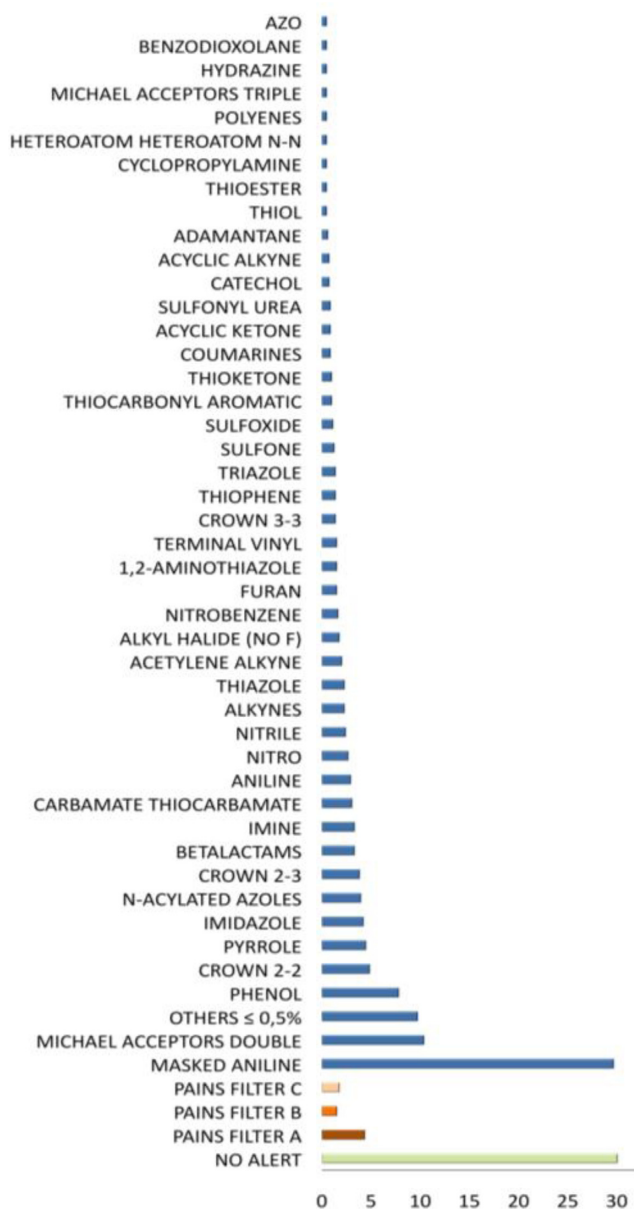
AZO
BENZODIOXOLANE
HYDRAZINE
MICHAEL ACCEPTORS TRIPLE
POLYENES
HETEROATOM HETEROATOM N-N
CYCLOPROPYLAMINE
THIOESTER
THIOL
ADAMANTANE
ACYCLIC ALKYNE
CATECHOL
SULFONYL UREA
ACYCLIC KETONE
COUMARINES
THIOKETONE
THIOCARBONYL AROMATIC
SULFOXIDE
SULFONE
TRIAZOLE
THIOPHENE
CROWN 3-3
TERMINAL VINYL
1,2-AMINOTHIAZOLE
FURAN
NITROBENZENE
ALKYL HALIDE (NO F)
ACETYLENE ALKYNE
THIAZOLE
ALKYNES
NITRILE
NITRO
ANILINE
CARBAMATE THIOCARBAMATE
IMINE
BETALACTAMS
CROWN 2-3
N-ACYLATED AZOLES
IMIDAZOLE
PYRROLE
CROWN 2-2
PHENOL
OTHERS ≤ 0,5%
MICHAEL ACCEPTORS DOUBLE
MASKED ANILINE
PAINS FILTER C
PAINS FILTER B
PAINS FILTER A
NO ALERT

0 5 10 15 20 25 30